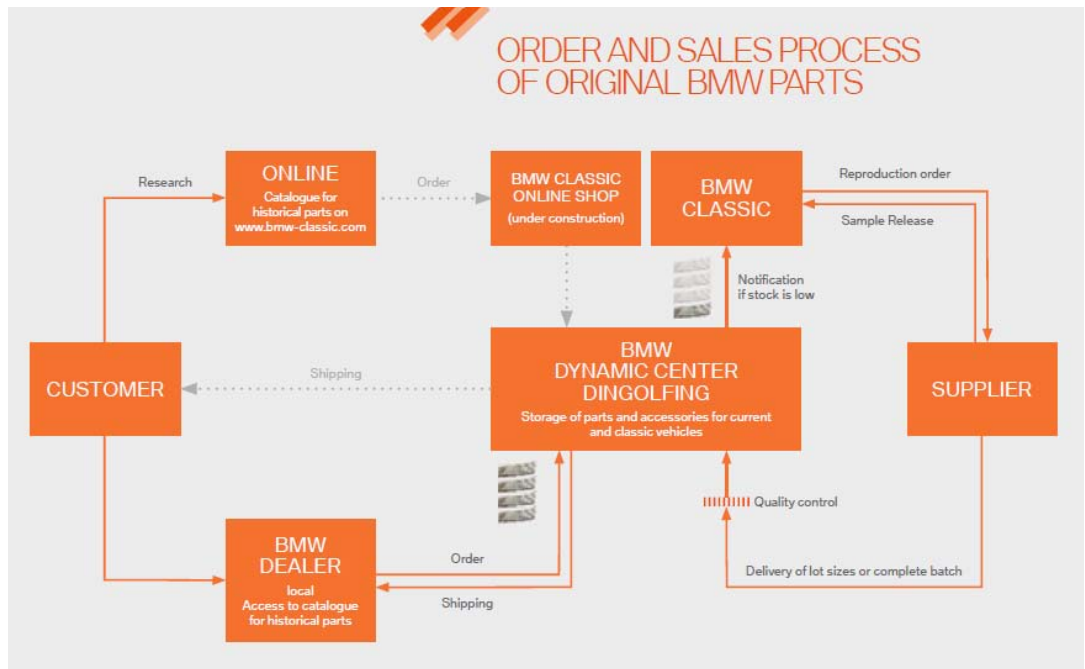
ORDER AND SALES PROCESS OF ORIGINAL BMW PARTS

Research

ONLINE
Catalogue for historical parts on www.bmw-classic.com

Order

BMW CLASSIC ONLINE SHOP
(under construction)

BMW CLASSIC

Reproduction order

Sample Release

Notification if stock is low

CUSTOMER

Shipping

BMW DYNAMIC CENTER DINGOLFING
Storage of parts and accessories for current and classic vehicles

SUPPLIER

Quality control

BMW DEALER
local
Access to catalogue for historical parts

Order

Shipping

Delivery of lot sizes or complete batch